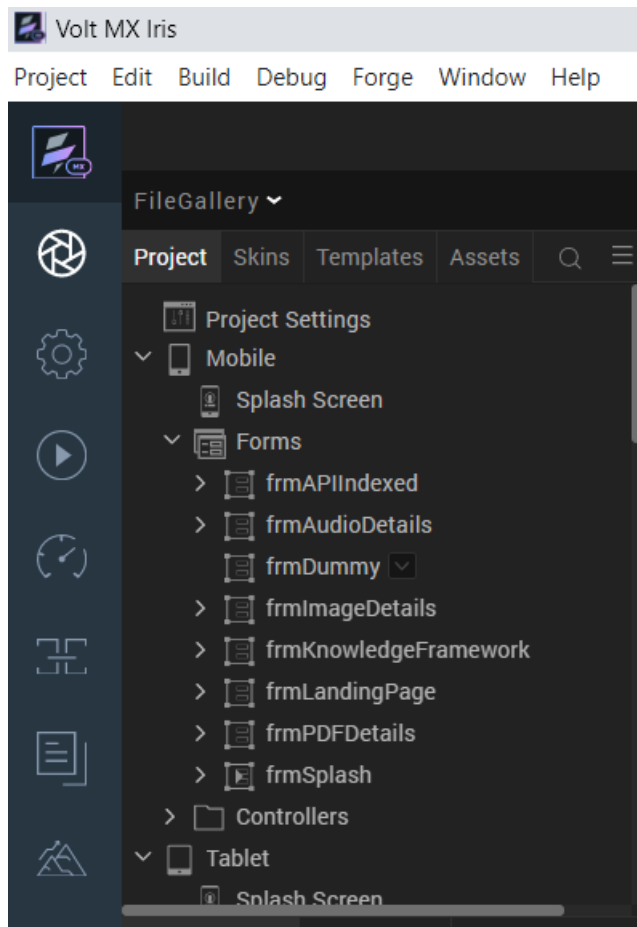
Volt MX Iris

Project Edit Build Debug Forge Window Help

FileGallery

Project Skins Templates Assets

Project Settings
Mobile
Splash Screen
Forms
frmAPIIndexed
frmAudioDetails
frmDummy
frmImageDetails
frmKnowledgeFramework
frmLandingPage
frmPDFDetails
frmSplash
Controllers
Tablet
Splash Screen